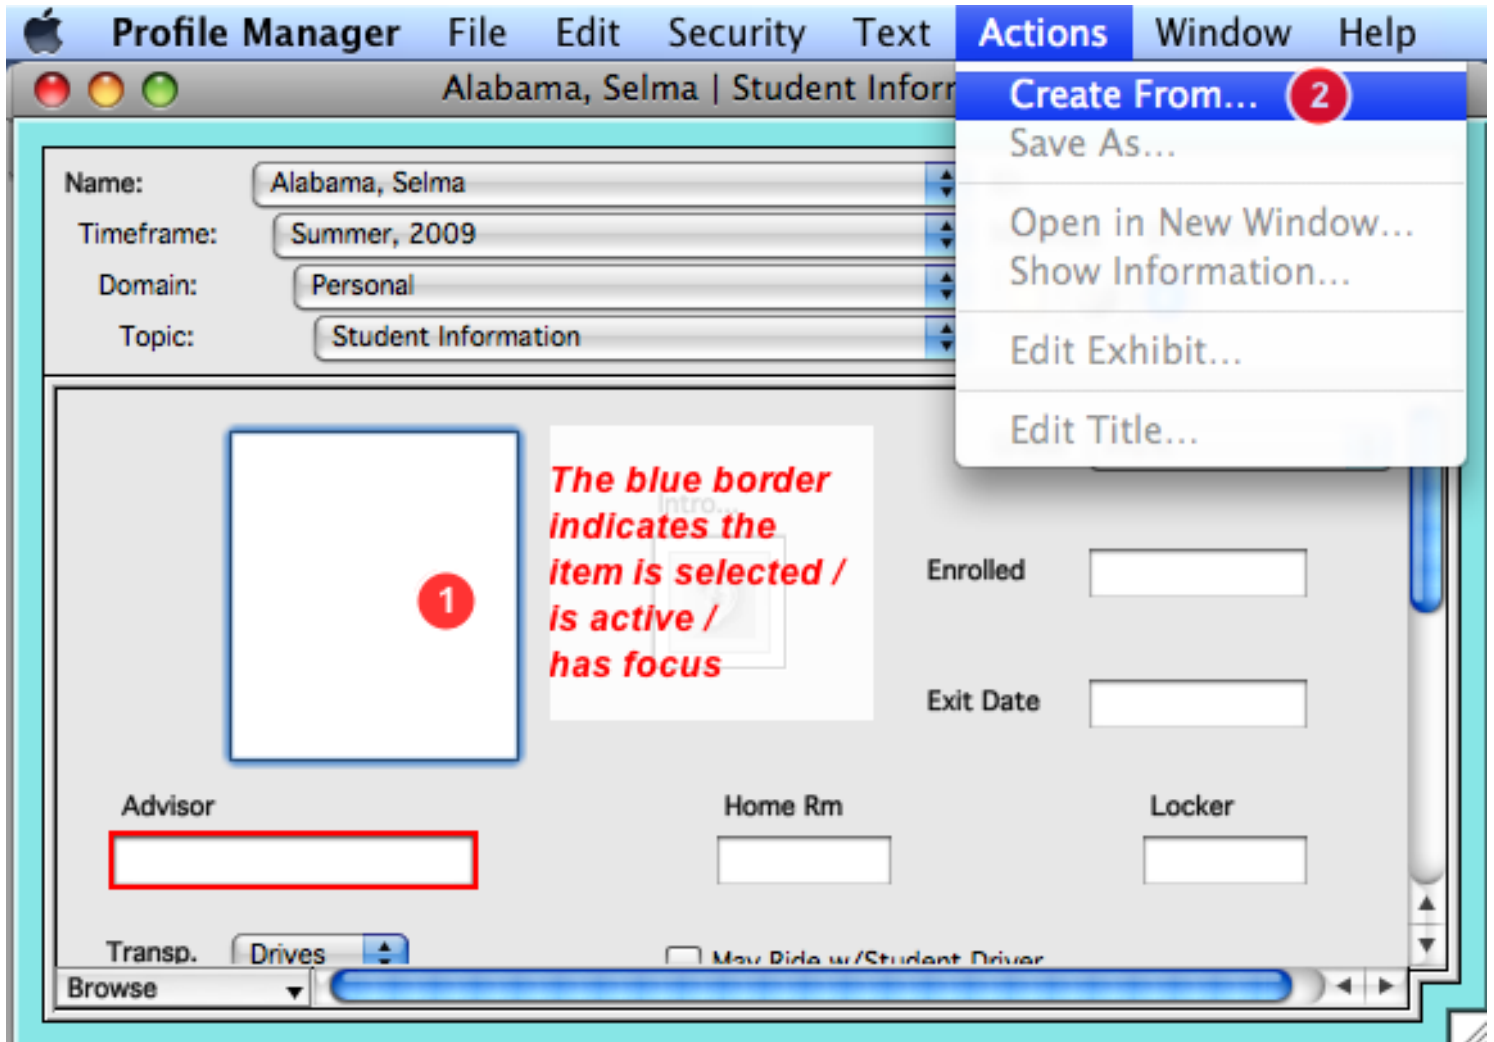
Profile Manager File Edit Security Text Actions Window Help

Alabama, Selma | Student Infor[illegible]

Create From... 2
Save As...
Open in New Window...
Show Information...
Edit Exhibit...
Edit Title...

Name: Alabama, Selma
Timeframe: Summer, 2009
Domain: Personal
Topic: Student Information

1

The blue border indicates the item is selected / is active / has focus

Intro...

Enrolled

Exit Date

Advisor

Home Rm

Locker

Transp. Drives

May Ride w/Student Driver

Browse